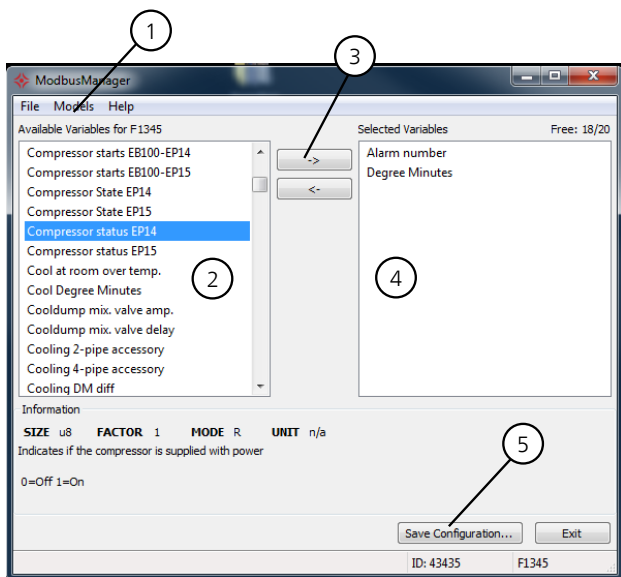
1

3

ModbusManager

File Models Help

Available Variables for F1345

Compressor starts EB100-EP14
Compressor starts EB100-EP15
Compressor State EP14
Compressor State EP15
Compressor status EP14
Compressor status EP15
Cool at room over temp.
Cool Degree Minutes
Cooldump mix. valve amp.
Cooldump mix. valve delay
Cooling 2-pipe accessory
Cooling 4-pipe accessory
Cooling DM diff

2

->

<-

Selected Variables

Free: 18/20

Alarm number
Degree Minutes

4

Information

SIZE u8 FACTOR 1 MODE R UNIT n/a

Indicates if the compressor is supplied with power

0=Off 1=On

5

Save Configuration...

Exit

ID: 43435

F1345